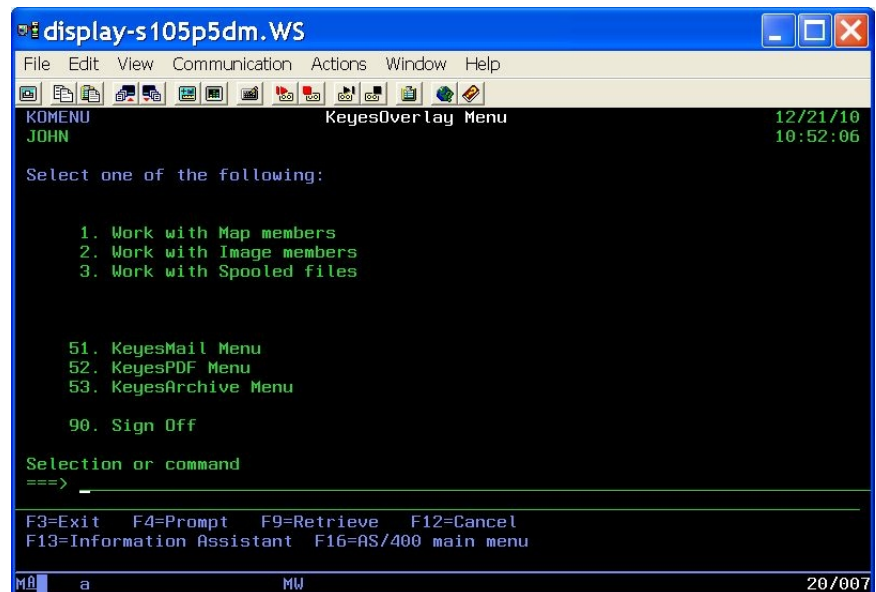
display-s105p5dm.WS

File Edit View Communication Actions Window Help

KOMENU KeyesOverlay Menu 12/21/10
JOHN 10:52:06

Select one of the following:

1. Work with Map members
2. Work with Image members
3. Work with Spooled files

51. KeyesMail Menu
52. KeyesPDF Menu
53. KeyesArchive Menu

90. Sign Off

Selection or command
===>

F3=Exit F4=Prompt F9=Retrieve F12=Cancel
F13=Information Assistant F16=AS/400 main menu

MA a MW 20/007